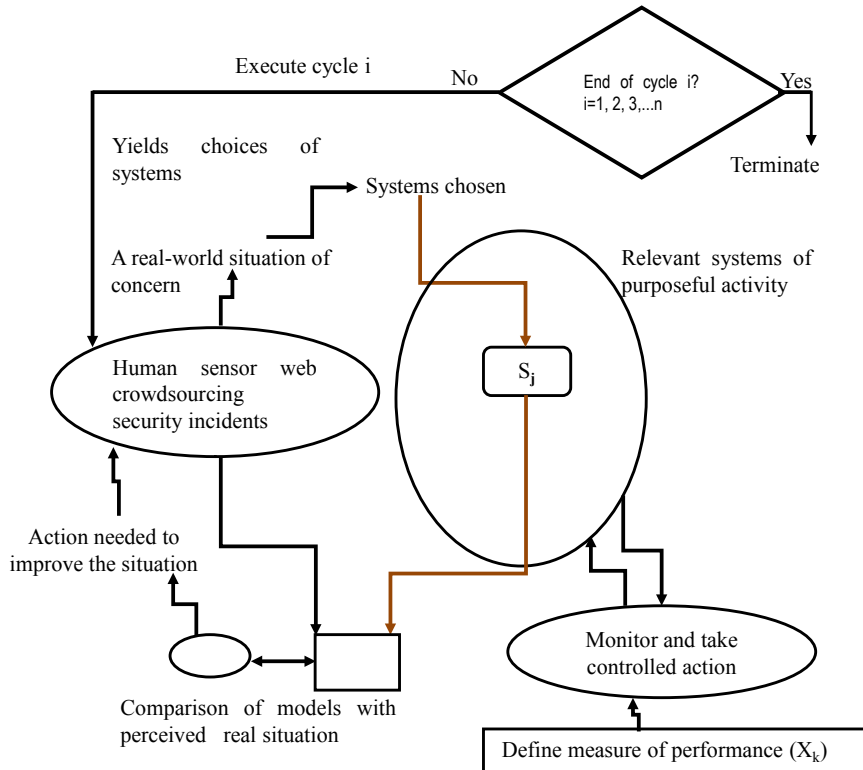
Execute cycle i

No

End of cycle i?
i=1, 2, 3,...n

Yes

Terminate

Yields choices of systems

Systems chosen

A real-world situation of concern

Relevant systems of purposeful activity

Human sensor web crowdsourcing security incidents

$S_j$

Action needed to improve the situation

Monitor and take controlled action

Comparison of models with perceived real situation

Define measure of performance ($X_k$)